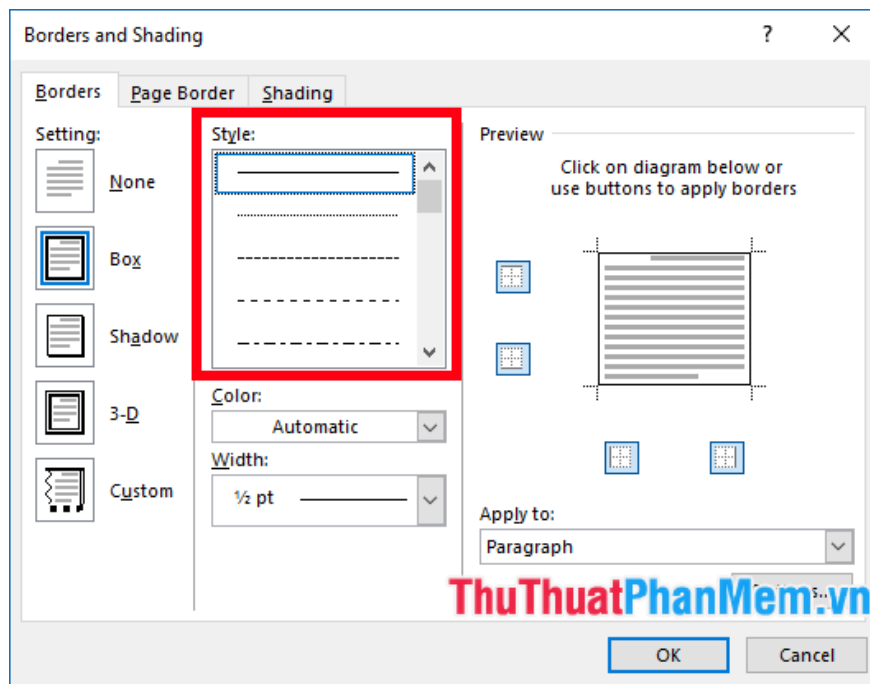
Borders and Shading

?

Borders

Page Border

Shading

Setting:

None

Box

Shadow

3-D

Custom

Style:

Color:

Automatic

Width:

½ pt

Preview

Click on diagram below or use buttons to apply borders

Apply to:

Paragraph

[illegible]

ThuThuatPhanMem.vn

OK

Cancel